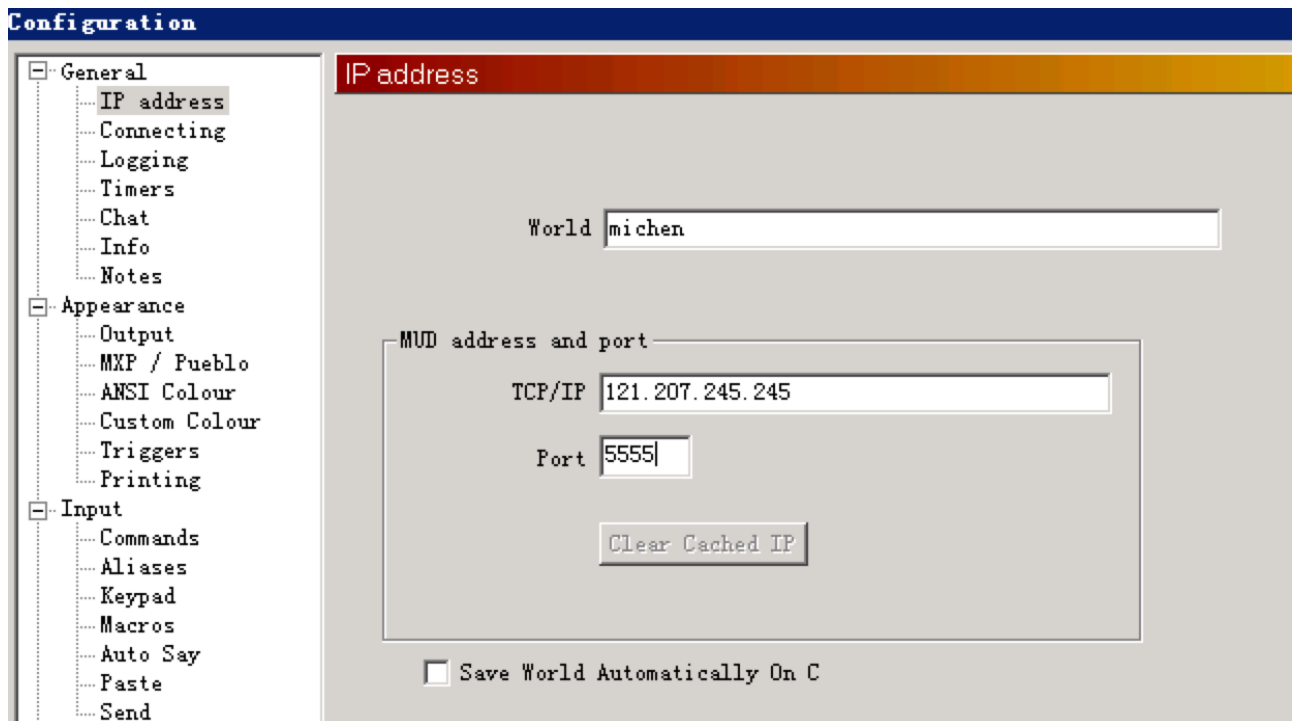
Configuration

General
IP address
Connecting
Logging
Timers
Chat
Info
Notes
Appearance
Output
MXP / Pueblo
ANSI Colour
Custom Colour
Triggers
Printing
Input
Commands
Aliases
Keypad
Macros
Auto Say
Paste
Send

IP address

World michen

MUD address and port

TCP/IP 121.207.245.245

Port 5555

Clear Cached IP

Save World Automatically On C